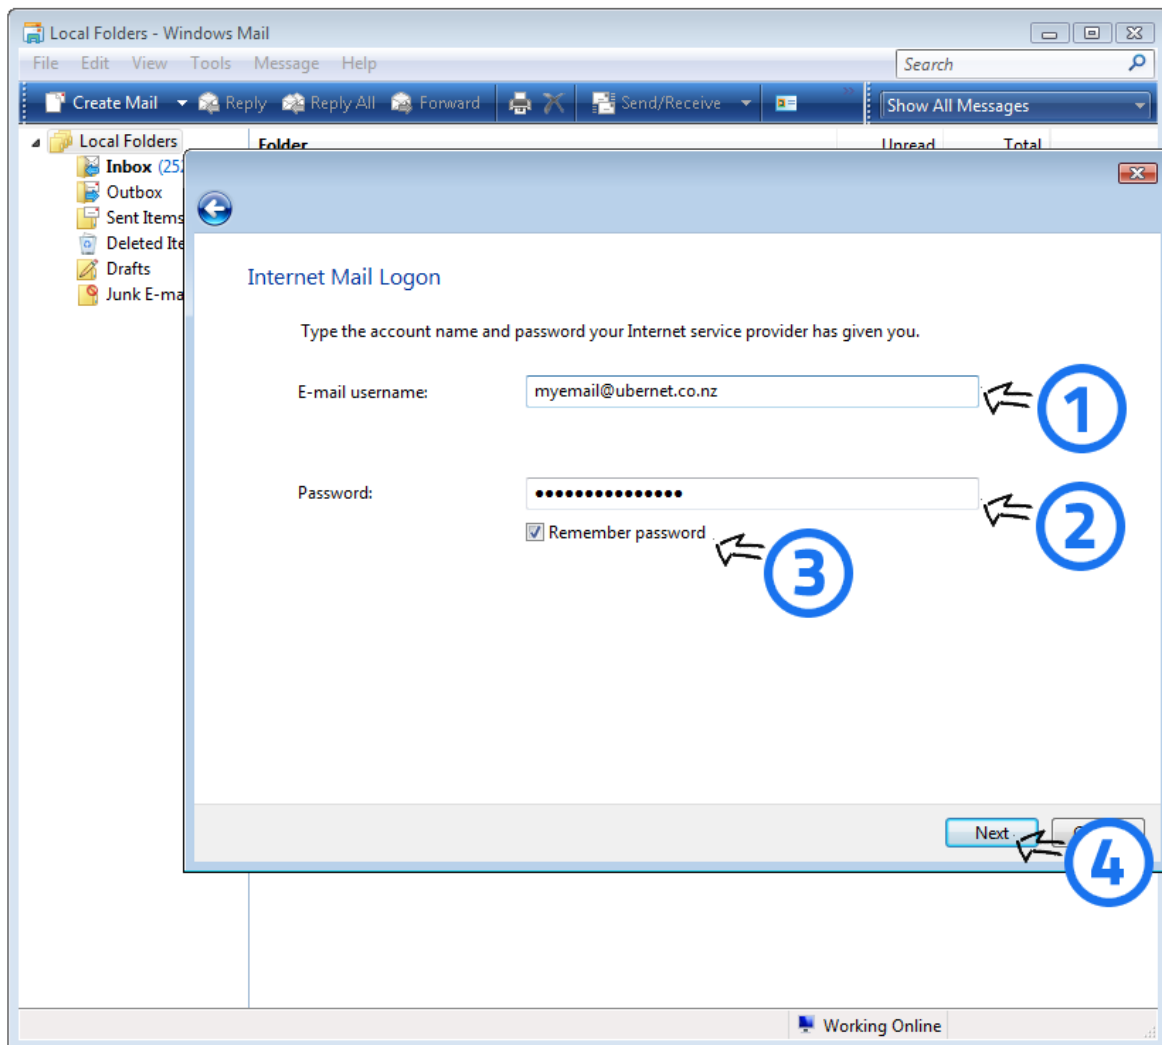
Local Folders - Windows Mail

File Edit View Tools Message Help

Search

Create Mail Reply Reply All Forward Send/Receive

Show All Messages

Local Folders
Inbox (25
Outbox
Sent Items
Deleted Ite
Drafts
Junk E-ma

Folder Unread Total

Internet Mail Logon

Type the account name and password your Internet service provider has given you.

E-mail username: myemail@ubernet.co.nz

Password: •••••••••••••••

Remember password

1

2

3

Next

4

Working Online